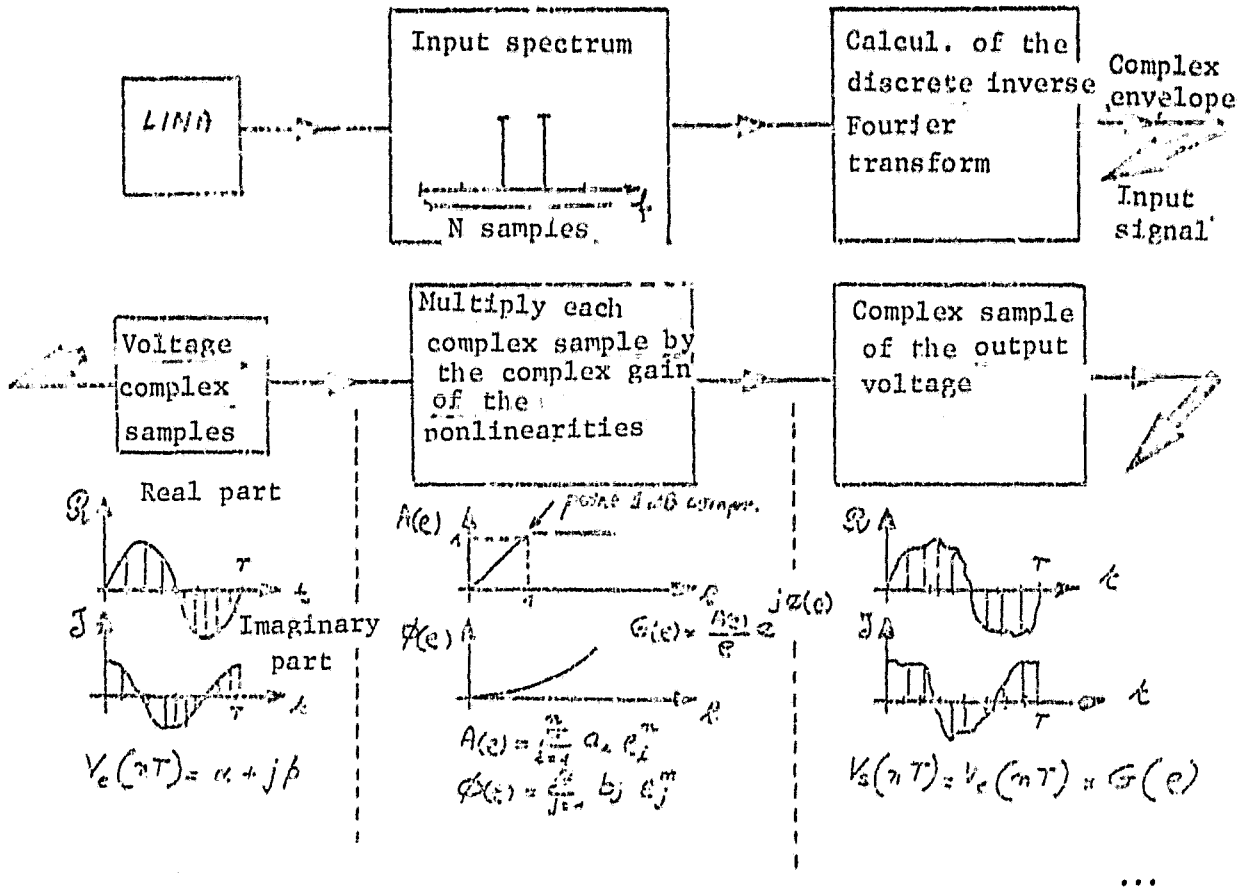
LINA

Input spectrum

N samples

$f$

Calcul. of the discrete inverse Fourier transform

Complex envelope

Input signal

Voltage complex samples

Multiply each complex sample by the complex gain of the nonlinearities

Complex sample of the output voltage

$\mathcal{R}$

Real part

$T$

$t$

$\mathcal{J}$

Imaginary part

$T$

$t$

$V_e(nT) = \alpha + j\beta$

$A(e)$

$1$

point 1 dB compr.

$1$

$e$

$\phi(e)$

$e$

$G(e) = \frac{A(e)}{e} e^{j\phi(e)}$

$A(e) = \sum_{i=1}^{n} a_i e_i^n$

$\phi(e) = \sum_{j=1}^{n} b_j e_j^m$

$\mathcal{R}$

$T$

$t$

$\mathcal{J}$

$T$

$t$

$V_s(nT) = V_e(nT) \times G(e)$

...